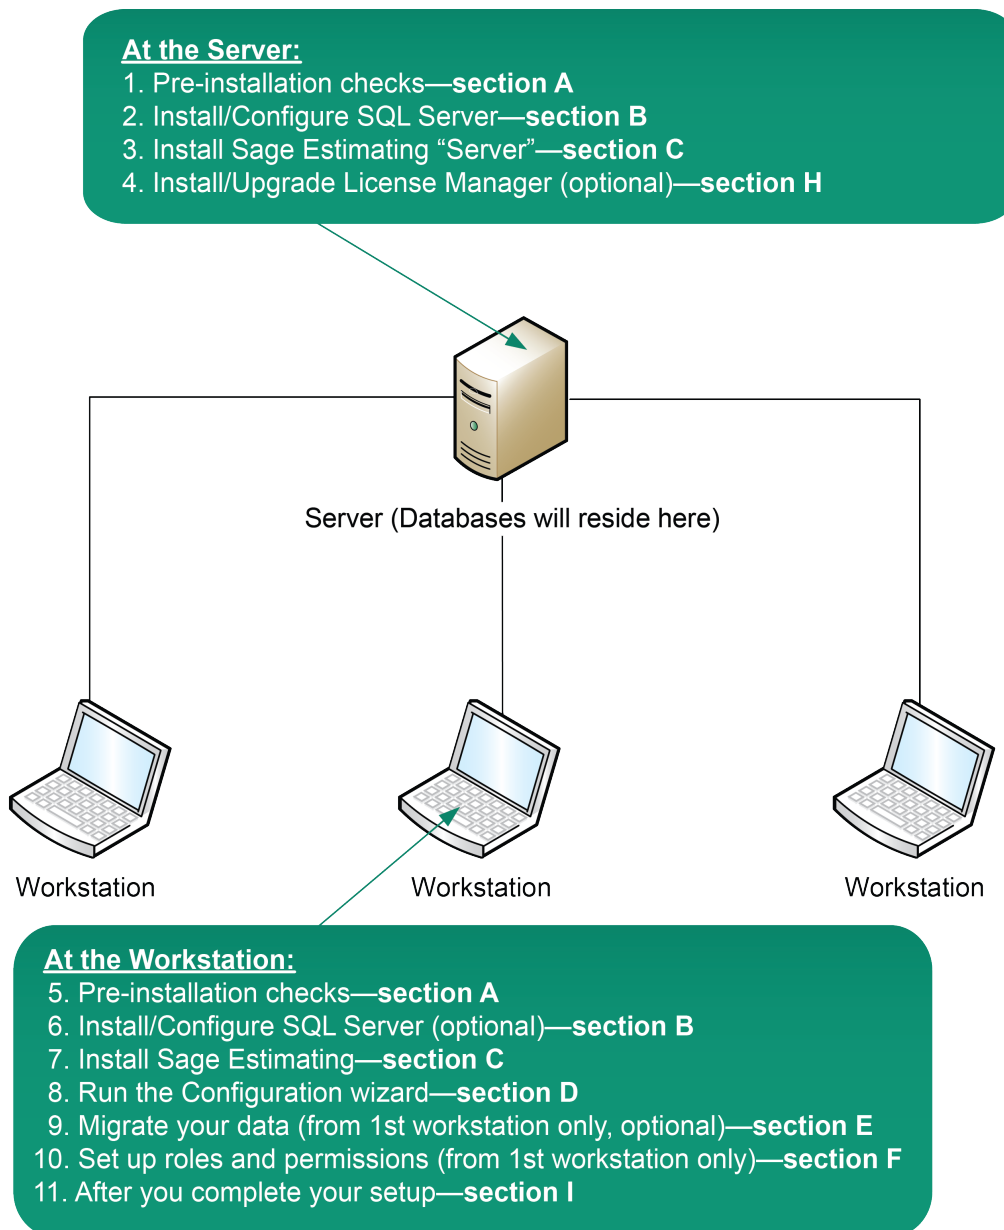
At the Server:
1. Pre-installation checks—section A
2. Install/Configure SQL Server—section B
3. Install Sage Estimating “Server”—section C
4. Install/Upgrade License Manager (optional)—section H

Server (Databases will reside here)

Workstation

Workstation

Workstation

At the Workstation:
5. Pre-installation checks—section A
6. Install/Configure SQL Server (optional)—section B
7. Install Sage Estimating—section C
8. Run the Configuration wizard—section D
9. Migrate your data (from 1st workstation only, optional)—section E
10. Set up roles and permissions (from 1st workstation only)—section F
11. After you complete your setup—section I